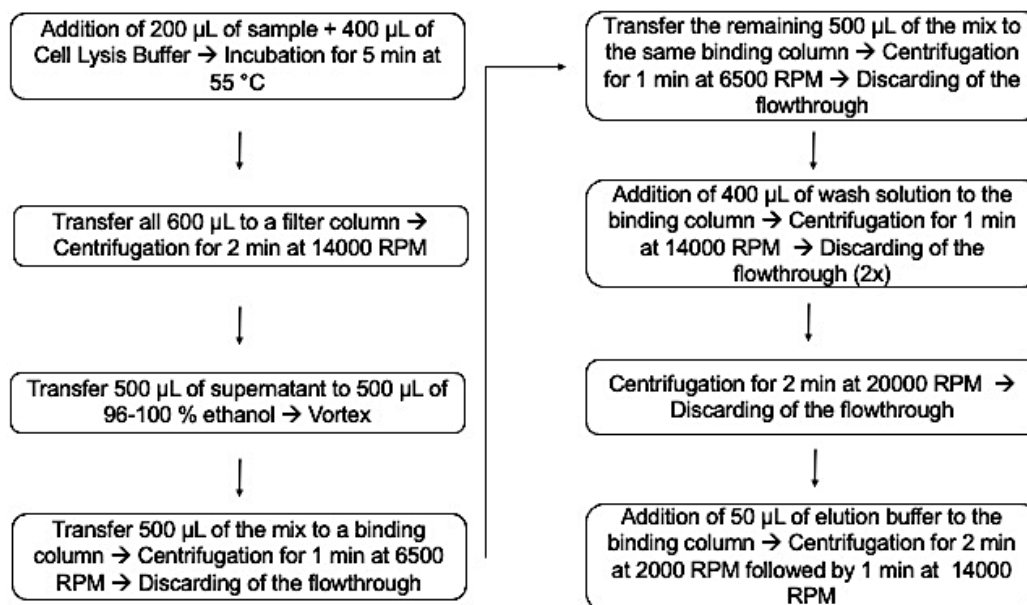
Addition of 200 µL of sample + 400 µL of Cell Lysis Buffer → Incubation for 5 min at 55 °C

Transfer all 600 µL to a filter column → Centrifugation for 2 min at 14000 RPM

Transfer 500 µL of supernatant to 500 µL of 96-100 % ethanol → Vortex

Transfer 500 µL of the mix to a binding column → Centrifugation for 1 min at 6500 RPM → Discarding of the flowthrough

Transfer the remaining 500 µL of the mix to the same binding column → Centrifugation for 1 min at 6500 RPM → Discarding of the flowthrough

Addition of 400 µL of wash solution to the binding column → Centrifugation for 1 min at 14000 RPM → Discarding of the flowthrough (2x)

Centrifugation for 2 min at 20000 RPM → Discarding of the flowthrough

Addition of 50 µL of elution buffer to the binding column → Centrifugation for 2 min at 2000 RPM followed by 1 min at 14000 RPM